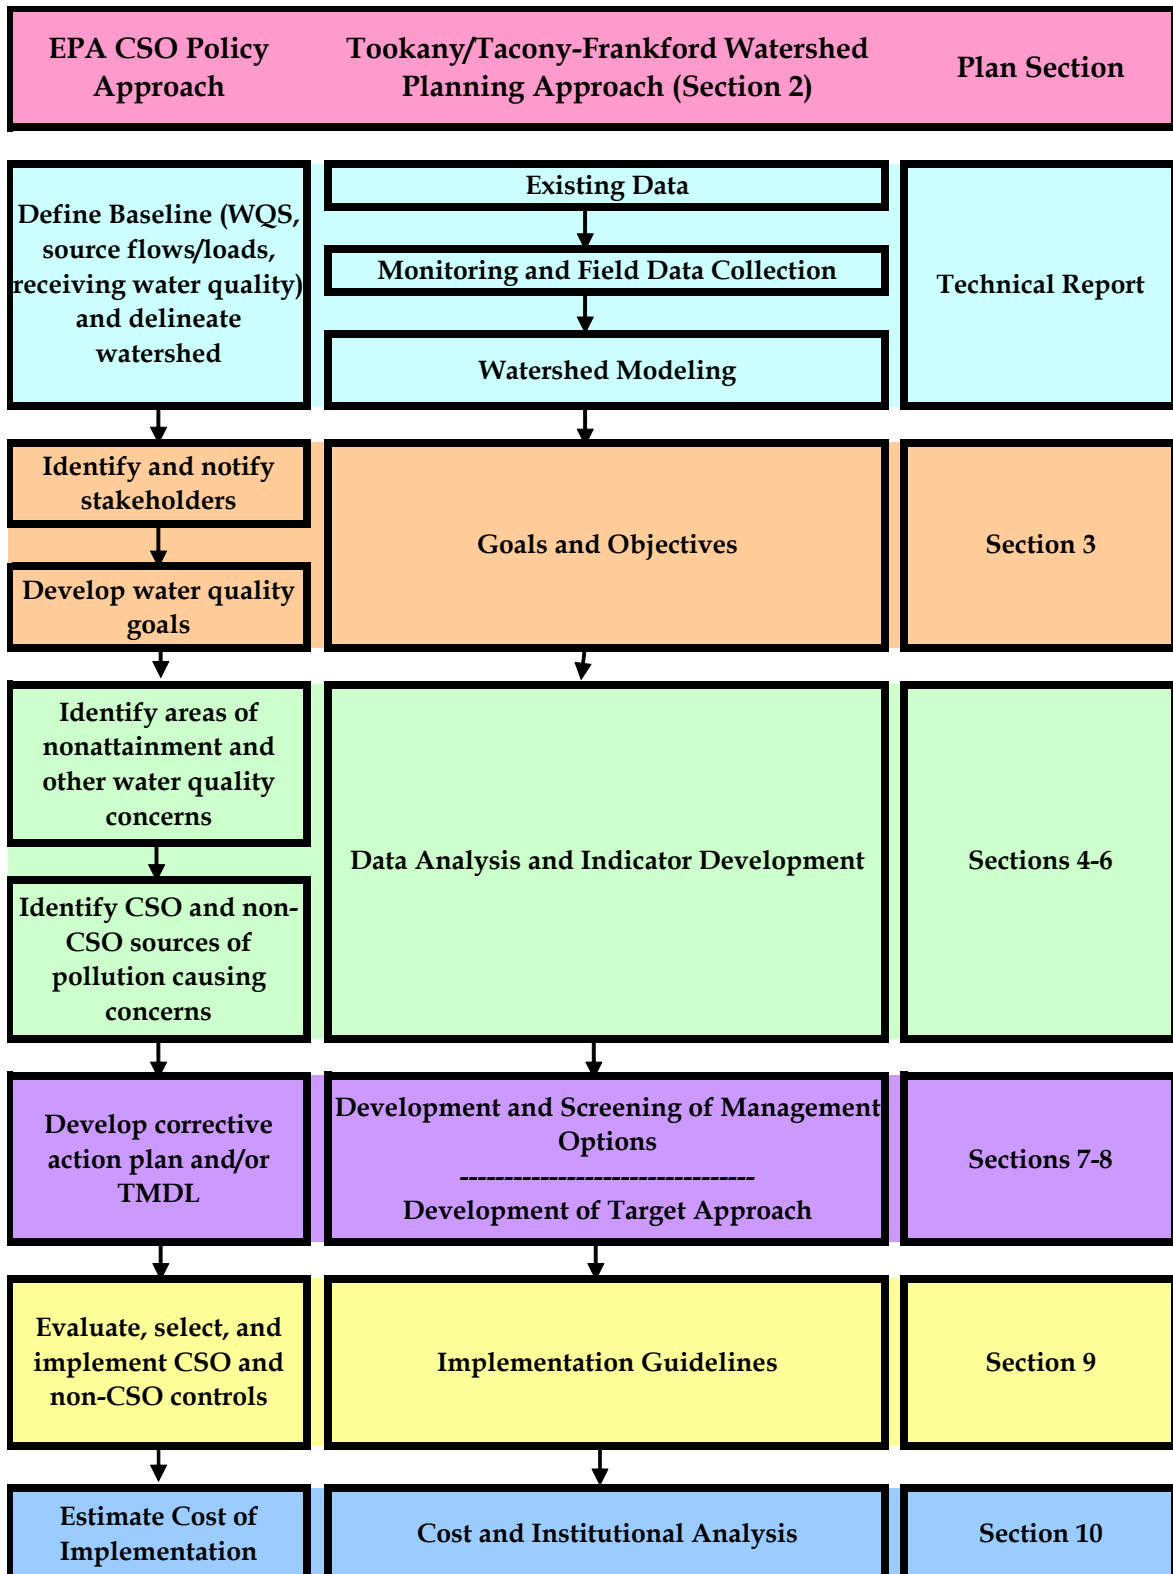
| EPA CSO Policy Approach | Tookany/Tacony-Frankford Watershed Planning Approach (Section 2) | Plan Section |
|---|---|---|
| Define Baseline (WQS, source flows/loads, receiving water quality) and delineate watershed | Existing Data / Monitoring and Field Data Collection / Watershed Modeling | Technical Report |
| Identify and notify stakeholders / Develop water quality goals | Goals and Objectives | Section 3 |
| Identify areas of nonattainment and other water quality concerns / Identify CSO and non-CSO sources of pollution causing concerns | Data Analysis and Indicator Development | Sections 4-6 |
| Develop corrective action plan and/or TMDL | Development and Screening of Management Options ------------------------------- Development of Target Approach | Sections 7-8 |
| Evaluate, select, and implement CSO and non-CSO controls | Implementation Guidelines | Section 9 |
| Estimate Cost of Implementation | Cost and Institutional Analysis | Section 10 |